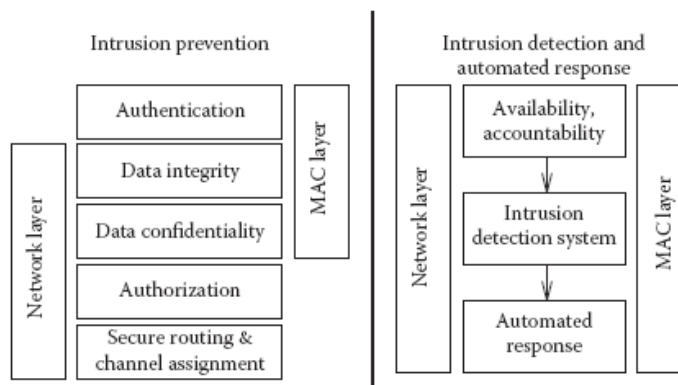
Intrusion prevention

Network layer

Authentication

Data integrity

Data confidentiality

Authorization

Secure routing & channel assignment

MAC layer

Intrusion detection and automated response

Network layer

Availability, accountability

Intrusion detection system

Automated response

MAC layer